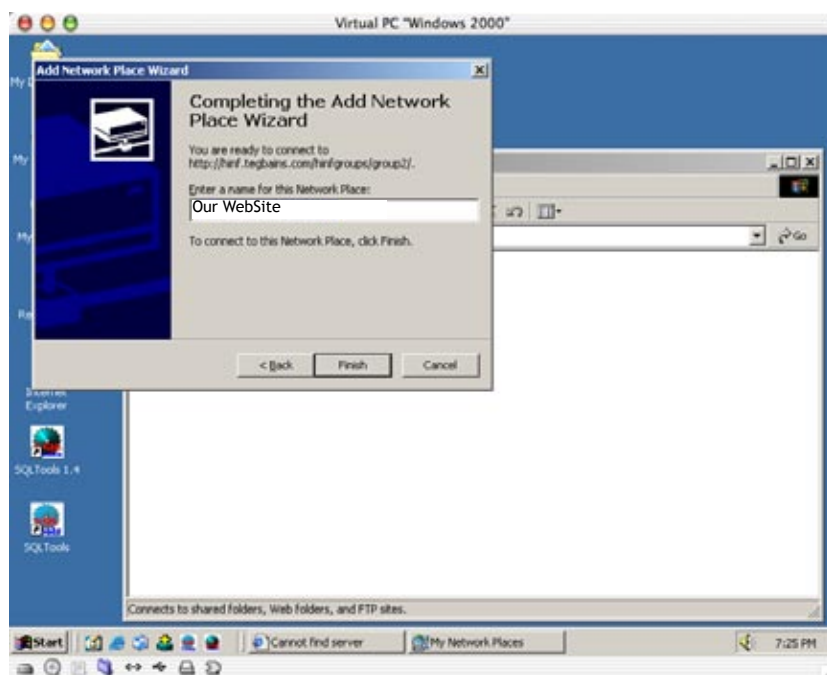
Virtual PC "Windows 2000"

Add Network Place Wizard

Completing the Add Network Place Wizard

You are ready to connect to http://hinf.tegbains.com/hinfgroups/group2/.

Enter a name for this Network Place:

Our WebSite

To connect to this Network Place, click Finish.

< Back

Finish

Cancel

Internet Explorer

SQLTools 1.4

SQLTools

Go

Connects to shared folders, Web folders, and FTP sites.

Start

Cannot find server

My Network Places

7:25 PM